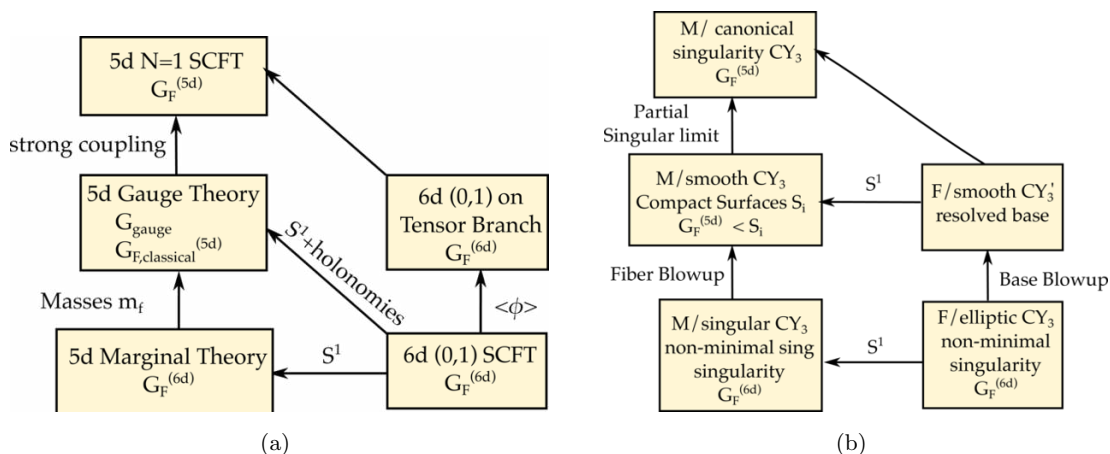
5d N=1 SCFT
$G_F^{(5d)}$

strong coupling

5d Gauge Theory
$G_{gauge}$
$G_{F,classical}^{(5d)}$

$S^1$+holonomies

6d (0,1) on Tensor Branch
$G_F^{(6d)}$

$<\phi>$

Masses $m_f$

5d Marginal Theory
$G_F^{(6d)}$

$S^1$

6d (0,1) SCFT
$G_F^{(6d)}$

(a)

M/ canonical singularity $CY_3$
$G_F^{(5d)}$

Partial Singular limit

M/smooth $CY_3$
Compact Surfaces $S_i$
$G_F^{(5d)} < S_i$

$S^1$

F/smooth $CY_3'$
resolved base

Fiber Blowup

Base Blowup

M/singular $CY_3$
non-minimal sing singularity
$G_F^{(6d)}$

$S^1$

F/elliptic $CY_3$
non-minimal singularity
$G_F^{(6d)}$

(b)